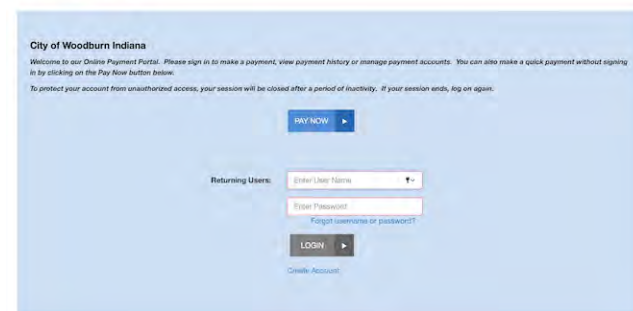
City of Woodburn Indiana

Welcome to our Online Payment Portal. Please sign in to make a payment, view payment history or manage payment accounts. You can also make a quick payment without signing in by clicking on the Pay Now button below.

To protect your account from unauthorized access, your session will be closed after a period of inactivity. If your session ends, log on again.

PAY NOW ▸

Returning Users: Enter User Name

Enter Password

Forgot username or password?

LOGIN ▸

Create Account